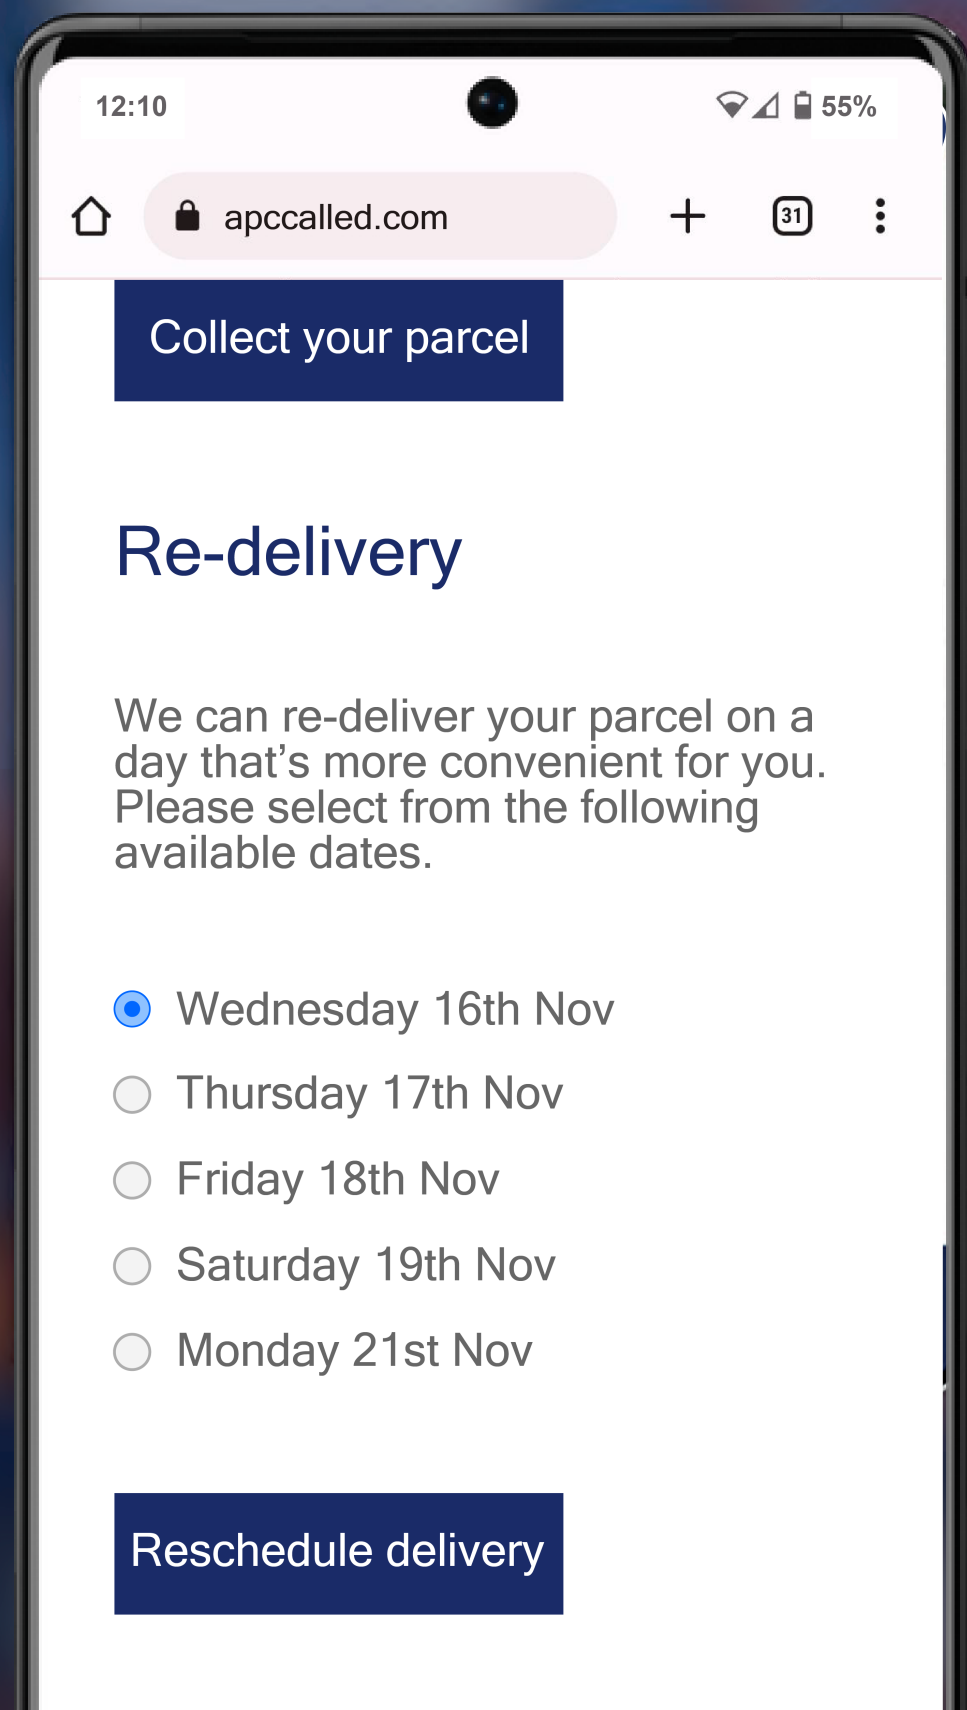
12:10

55%

apccalled.com

31

Collect your parcel

Re-delivery

We can re-deliver your parcel on a day that’s more convenient for you. Please select from the following available dates.

Wednesday 16th Nov
Thursday 17th Nov
Friday 18th Nov
Saturday 19th Nov
Monday 21st Nov

Reschedule delivery